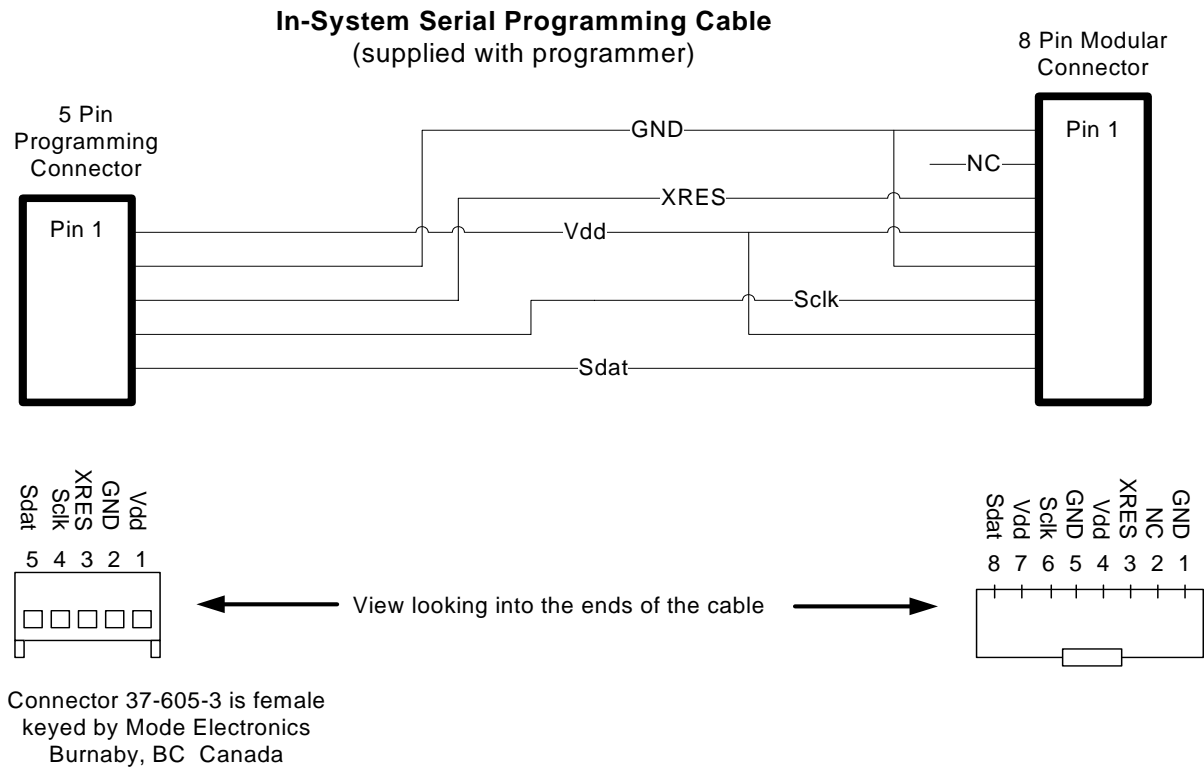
In-System Serial Programming Cable
(supplied with programmer)

8 Pin Modular Connector

5 Pin Programming Connector

Pin 1

GND

NC

XRES

Vdd

Sclk

Sdat

Pin 1

Sdat Sclk XRES GND Vdd
5 4 3 2 1

View looking into the ends of the cable

Sdat Vdd Sclk GND Vdd XRES NC GND
8 7 6 5 4 3 2 1

Connector 37-605-3 is female keyed by Mode Electronics Burnaby, BC Canada